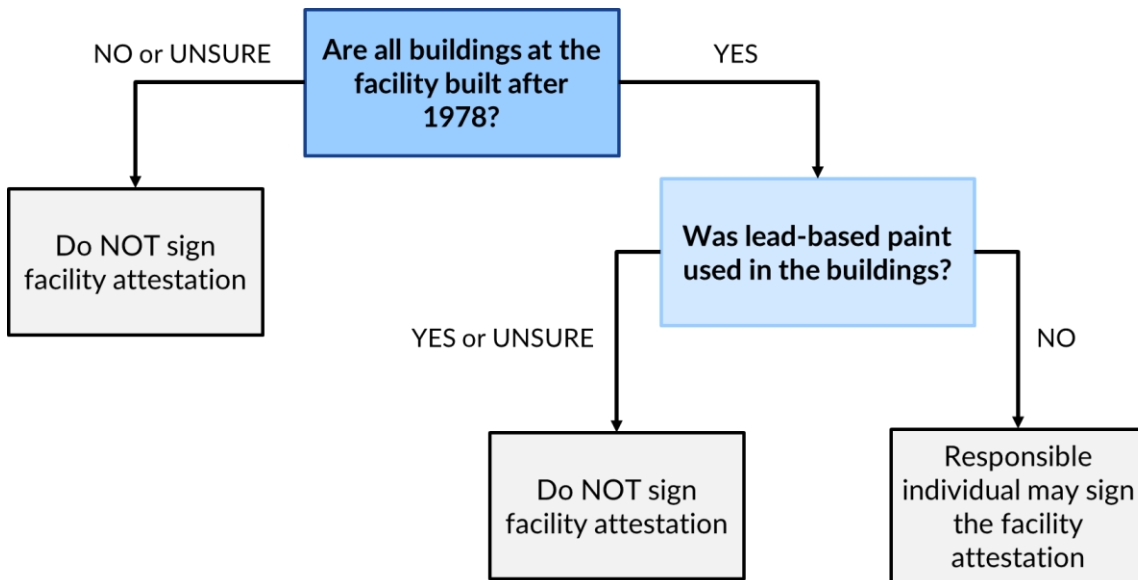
NO or UNSURE

Are all buildings at the facility built after 1978?

YES

Do NOT sign facility attestation

Was lead-based paint used in the buildings?

YES or UNSURE

NO

Do NOT sign facility attestation

Responsible individual may sign the facility attestation